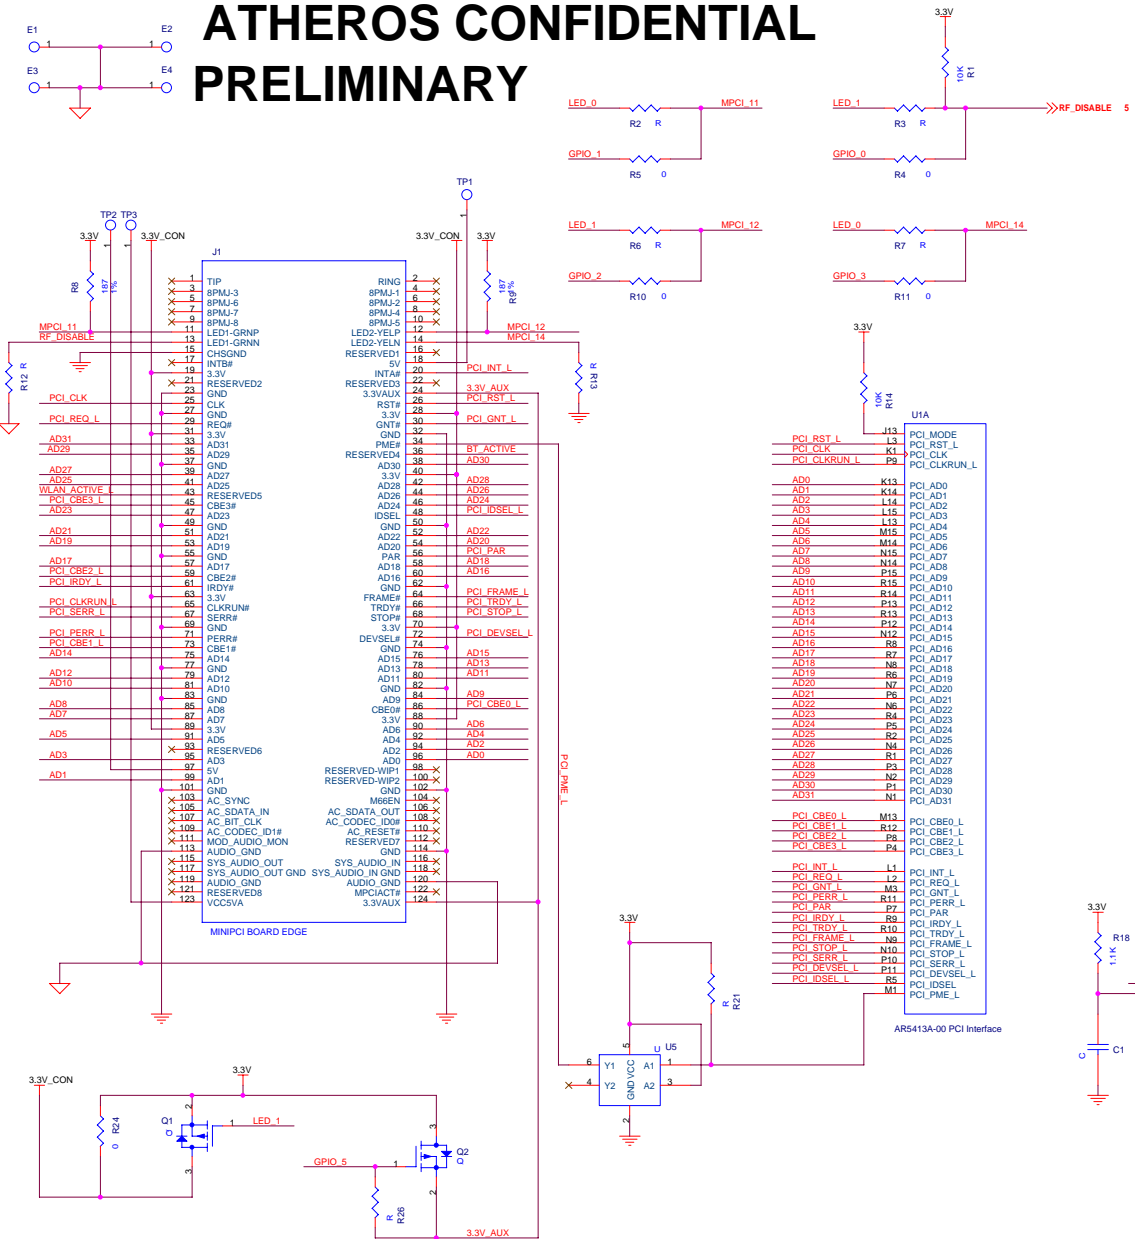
ATHEROS CONFIDENTIAL
PRELIMINARY

E1 E2 E3 E4

3.3V
10K R1
LED_0 R2 R MPCI_11
LED_1 R3 R RF_DISABLE 5
GPIO_1 R5 0
GPIO_0 R4 0
LED_1 R6 R MPCI_12
LED_0 R7 R MPCI_14
GPIO_2 R10 0
GPIO_3 R11 0

TP1 TP2 TP3
3.3V 3.3V_CON 3.3V_CON 3.3V
R8 187 1%
187 R9 1%
J1

| Left signal | Pin | Name | Name | Pin | Right signal |
|---|---|---|---|---|---|
| | 1 | TIP | RING | 2 | |
| | 3 | 8PMJ-3 | 8PMJ-1 | 4 | |
| | 5 | 8PMJ-6 | 8PMJ-2 | 6 | |
| | 7 | 8PMJ-7 | 8PMJ-4 | 8 | |
| | 9 | 8PMJ-8 | 8PMJ-5 | 10 | |
| MPCI_11 | 11 | LED1-GRNP | LED2-YELP | 12 | MPCI_12 |
| RF_DISABLE | 13 | LED1-GRNN | LED2-YELN | 14 | MPCI_14 |
| | 15 | CHSGND | RESERVED1 | 16 | |
| | 17 | INTB# | 5V | 18 | |
| | 19 | 3.3V | INTA# | 20 | PCI_INT_L |
| | 21 | RESERVED2 | RESERVED3 | 22 | |
| | 23 | GND | 3.3VAUX | 24 | 3.3V_AUX |
| PCI_CLK | 25 | CLK | RST# | 26 | PCI_RST_L |
| | 27 | GND | 3.3V | 28 | |
| PCI_REQ_L | 29 | REQ# | GNT# | 30 | PCI_GNT_L |
| | 31 | 3.3V | GND | 32 | |
| AD31 | 33 | AD31 | PME# | 34 | |
| AD29 | 35 | AD29 | RESERVED4 | 36 | BT_ACTIVE |
| | 37 | GND | AD30 | 38 | AD30 |
| AD27 | 39 | AD27 | 3.3V | 40 | |
| AD25 | 41 | AD25 | AD28 | 42 | AD28 |
| WLAN_ACTIVE_L | 43 | RESERVED5 | AD26 | 44 | AD26 |
| PCI_CBE3_L | 45 | CBE3# | AD24 | 46 | AD24 |
| AD23 | 47 | AD23 | IDSEL | 48 | PCI_IDSEL_L |
| | 49 | GND | GND | 50 | |
| AD21 | 51 | AD21 | AD22 | 52 | AD22 |
| AD19 | 53 | AD19 | AD20 | 54 | AD20 |
| | 55 | GND | PAR | 56 | PCI_PAR |
| AD17 | 57 | AD17 | AD18 | 58 | AD18 |
| PCI_CBE2_L | 59 | CBE2# | AD16 | 60 | AD16 |
| PCI_IRDY_L | 61 | IRDY# | GND | 62 | |
| | 63 | 3.3V | FRAME# | 64 | PCI_FRAME_L |
| PCI_CLKRUN_L | 65 | CLKRUN# | TRDY# | 66 | PCI_TRDY_L |
| PCI_SERR_L | 67 | SERR# | STOP# | 68 | PCI_STOP_L |
| | 69 | GND | 3.3V | 70 | |
| PCI_PERR_L | 71 | PERR# | DEVSEL# | 72 | PCI_DEVSEL_L |
| PCI_CBE1_L | 73 | CBE1# | GND | 74 | |
| AD14 | 75 | AD14 | AD15 | 76 | AD15 |
| | 77 | GND | AD13 | 78 | AD13 |
| AD12 | 79 | AD12 | AD11 | 80 | AD11 |
| AD10 | 81 | AD10 | GND | 82 | |
| | 83 | GND | AD9 | 84 | AD9 |
| AD8 | 85 | AD8 | CBE0# | 86 | PCI_CBE0_L |
| AD7 | 87 | AD7 | 3.3V | 88 | |
| | 89 | 3.3V | AD6 | 90 | AD6 |
| AD5 | 91 | AD5 | AD4 | 92 | AD4 |
| | 93 | RESERVED6 | AD2 | 94 | AD2 |
| AD3 | 95 | AD3 | AD0 | 96 | AD0 |
| | 97 | 5V | RESERVED-WIP1 | 98 | |
| AD1 | 99 | AD1 | RESERVED-WIP2 | 100 | |
| | 101 | GND | GND | 102 | |
| | 103 | AC_SYNC | M66EN | 104 | |
| | 105 | AC_SDATA_IN | AC_SDATA_OUT | 106 | |
| | 107 | AC_BIT_CLK | AC_CODEC_ID0# | 108 | |
| | 109 | AC_CODEC_ID1# | AC_RESET# | 110 | |
| | 111 | MOD_AUDIO_MON | RESERVED7 | 112 | |
| | 113 | AUDIO_GND | GND | 114 | |
| | 115 | SYS_AUDIO_OUT | SYS_AUDIO_IN | 116 | |
| | 117 | SYS_AUDIO_OUT GND | SYS_AUDIO_IN GND | 118 | |
| | 119 | AUDIO_GND | AUDIO_GND | 120 | |
| | 121 | RESERVED8 | MPCIACT# | 122 | |
| | 123 | VCC5VA | 3.3VAUX | 124 | |

MINIPCI BOARD EDGE
R12 R
R13 R
PCI_PME_L

3.3V
10K R14
U1A

| Signal | Pin | Name |
|---|---|---|
| | J13 | PCI_MODE |
| PCI_RST_L | L3 | PCI_RST_L |
| PCI_CLK | K1 | PCI_CLK |
| PCI_CLKRUN_L | P9 | PCI_CLKRUN_L |
| AD0 | K13 | PCI_AD0 |
| AD1 | K14 | PCI_AD1 |
| AD2 | L14 | PCI_AD2 |
| AD3 | L15 | PCI_AD3 |
| AD4 | L13 | PCI_AD4 |
| AD5 | M15 | PCI_AD5 |
| AD6 | M14 | PCI_AD6 |
| AD7 | N15 | PCI_AD7 |
| AD8 | N14 | PCI_AD8 |
| AD9 | P15 | PCI_AD9 |
| AD10 | R15 | PCI_AD10 |
| AD11 | R14 | PCI_AD11 |
| AD12 | P13 | PCI_AD12 |
| AD13 | R13 | PCI_AD13 |
| AD14 | P12 | PCI_AD14 |
| AD15 | N12 | PCI_AD15 |
| AD16 | R8 | PCI_AD16 |
| AD17 | R7 | PCI_AD17 |
| AD18 | P7 | PCI_AD18 |
| AD19 | R6 | PCI_AD19 |
| AD20 | N7 | PCI_AD20 |
| AD21 | P6 | PCI_AD21 |
| AD22 | N6 | PCI_AD22 |
| AD23 | R4 | PCI_AD23 |
| AD24 | P5 | PCI_AD24 |
| AD25 | R2 | PCI_AD25 |
| AD26 | N4 | PCI_AD26 |
| AD27 | R1 | PCI_AD27 |
| AD28 | P3 | PCI_AD28 |
| AD29 | N2 | PCI_AD29 |
| AD30 | P1 | PCI_AD30 |
| AD31 | N1 | PCI_AD31 |
| PCI_CBE0_L | M13 | PCI_CBE0_L |
| PCI_CBE1_L | R12 | PCI_CBE1_L |
| PCI_CBE2_L | P8 | PCI_CBE2_L |
| PCI_CBE3_L | P4 | PCI_CBE3_L |
| PCI_INT_L | L1 | PCI_INT_L |
| PCI_REQ_L | L2 | PCI_REQ_L |
| PCI_GNT_L | M3 | PCI_GNT_L |
| PCI_PERR_L | R11 | PCI_PERR_L |
| PCI_PAR | P7 | PCI_PAR |
| PCI_IRDY_L | R9 | PCI_IRDY_L |
| PCI_TRDY_L | R10 | PCI_TRDY_L |
| PCI_FRAME_L | N9 | PCI_FRAME_L |
| PCI_STOP_L | N10 | PCI_STOP_L |
| PCI_SERR_L | P10 | PCI_SERR_L |
| PCI_DEVSEL_L | P11 | PCI_DEVSEL_L |
| PCI_IDSEL_L | R5 | PCI_IDSEL |
| | M1 | PCI_PME_L |

AR5413A-00 PCI Interface

3.3V R18 1.1K
C C1

3.3V
R R21
U5 U
6 Y1 A1 1
4 Y2 A2 3
5 GND VCC 2

3.3V_CON
3.3V
R24 0
Q1 Q
LED_1
GPIO_5
Q2 Q
R R26
3.3V_AUX